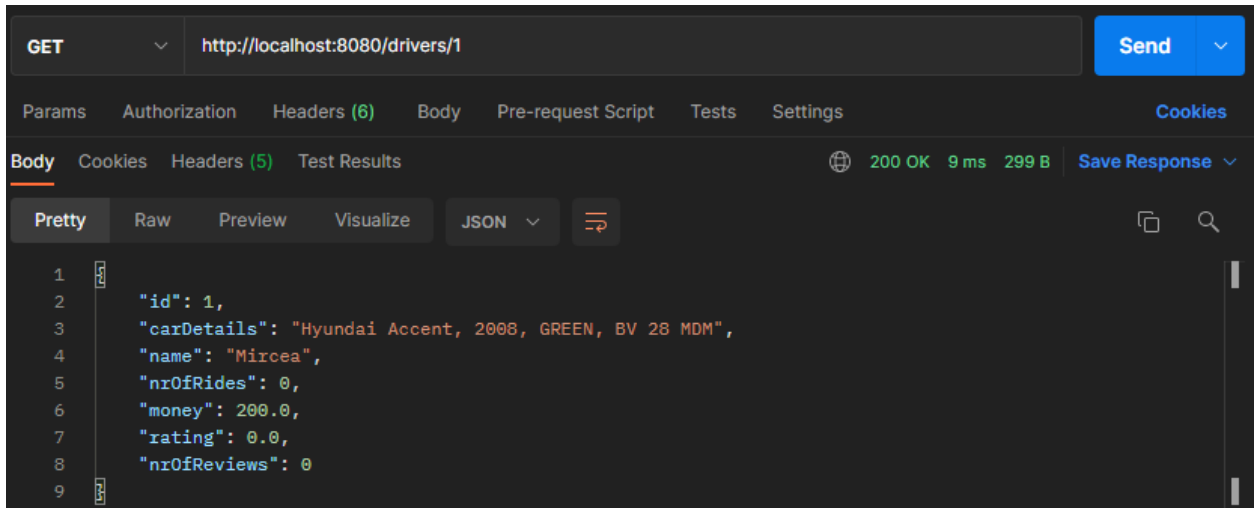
GET http://localhost:8080/drivers/1 Send

Params Authorization Headers (6) Body Pre-request Script Tests Settings Cookies

Body Cookies Headers (5) Test Results 200 OK 9 ms 299 B Save Response

Pretty Raw Preview Visualize JSON

1 {
2 "id": 1,
3 "carDetails": "Hyundai Accent, 2008, GREEN, BV 28 MDM",
4 "name": "Mircea",
5 "nrOfRides": 0,
6 "money": 200.0,
7 "rating": 0.0,
8 "nrOfReviews": 0
9 }